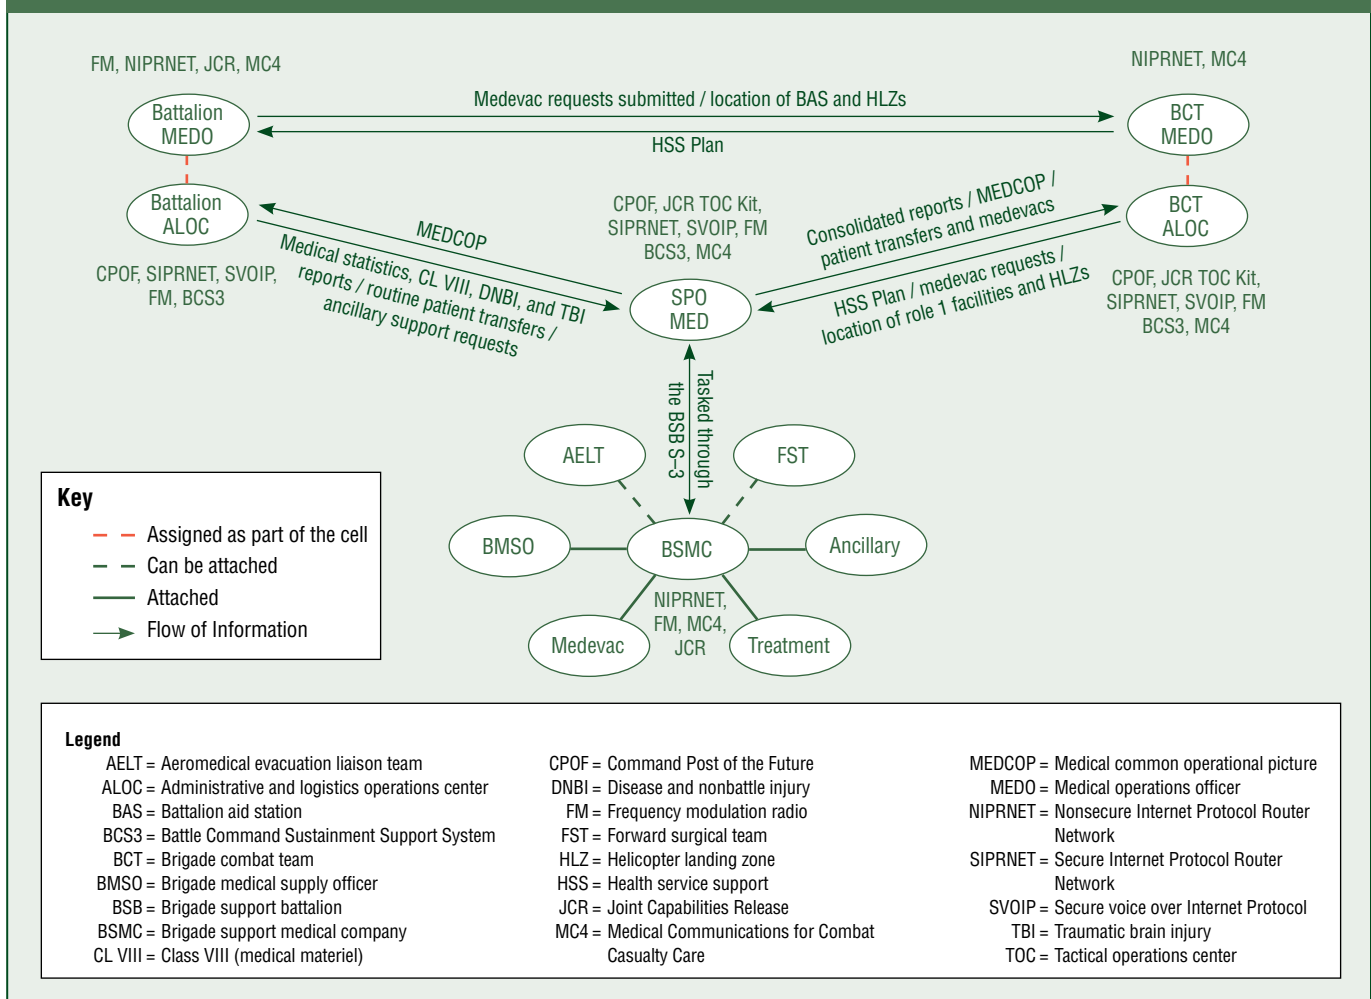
FM, NIPRNET, JCR, MC4

NIPRNET, MC4

Battalion MEDO

Medevac requests submitted / location of BAS and HLZs

HSS Plan

BCT MEDO

Battalion ALOC

BCT ALOC

CPOF, JCR TOC Kit, SIPRNET, SVOIP, FM BCS3, MC4

MEDCOP

Medical statistics, CL VIII, DNBI, and TBI reports / routine patient transfers / ancillary support requests

Consolidated reports / MEDCOP / patient transfers and medevacs

HSS Plan / medevac requests / location of role 1 facilities and HLZs

CPOF, SIPRNET, SVOIP, FM, BCS3

SPO MED

CPOF, JCR TOC Kit, SIPRNET, SVOIP, FM BCS3, MC4

Tasked through the BSB S–3

AELT

FST

BMSO

BSMC

Ancillary

Medevac

NIPRNET, FM, MC4, JCR

Treatment

Key
Assigned as part of the cell
Can be attached
Attached
Flow of Information

Legend
AELT = Aeromedical evacuation liaison team
ALOC = Administrative and logistics operations center
BAS = Battalion aid station
BCS3 = Battle Command Sustainment Support System
BCT = Brigade combat team
BMSO = Brigade medical supply officer
BSB = Brigade support battalion
BSMC = Brigade support medical company
CL VIII = Class VIII (medical materiel)

CPOF = Command Post of the Future
DNBI = Disease and nonbattle injury
FM = Frequency modulation radio
FST = Forward surgical team
HLZ = Helicopter landing zone
HSS = Health service support
JCR = Joint Capabilities Release
MC4 = Medical Communications for Combat Casualty Care

MEDCOP = Medical common operational picture
MEDO = Medical operations officer
NIPRNET = Nonsecure Internet Protocol Router Network
SIPRNET = Secure Internet Protocol Router Network
SVOIP = Secure voice over Internet Protocol
TBI = Traumatic brain injury
TOC = Tactical operations center